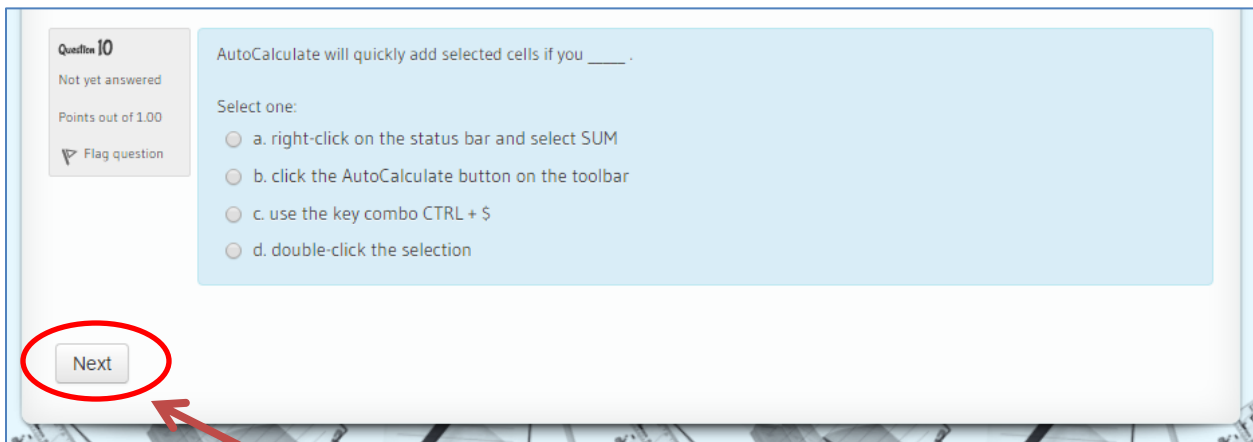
Question 10
Not yet answered
Points out of 1.00
Flag question

AutoCalculate will quickly add selected cells if you _____ .

Select one:
a. right-click on the status bar and select SUM
b. click the AutoCalculate button on the toolbar
c. use the key combo CTRL + $
d. double-click the selection

Next